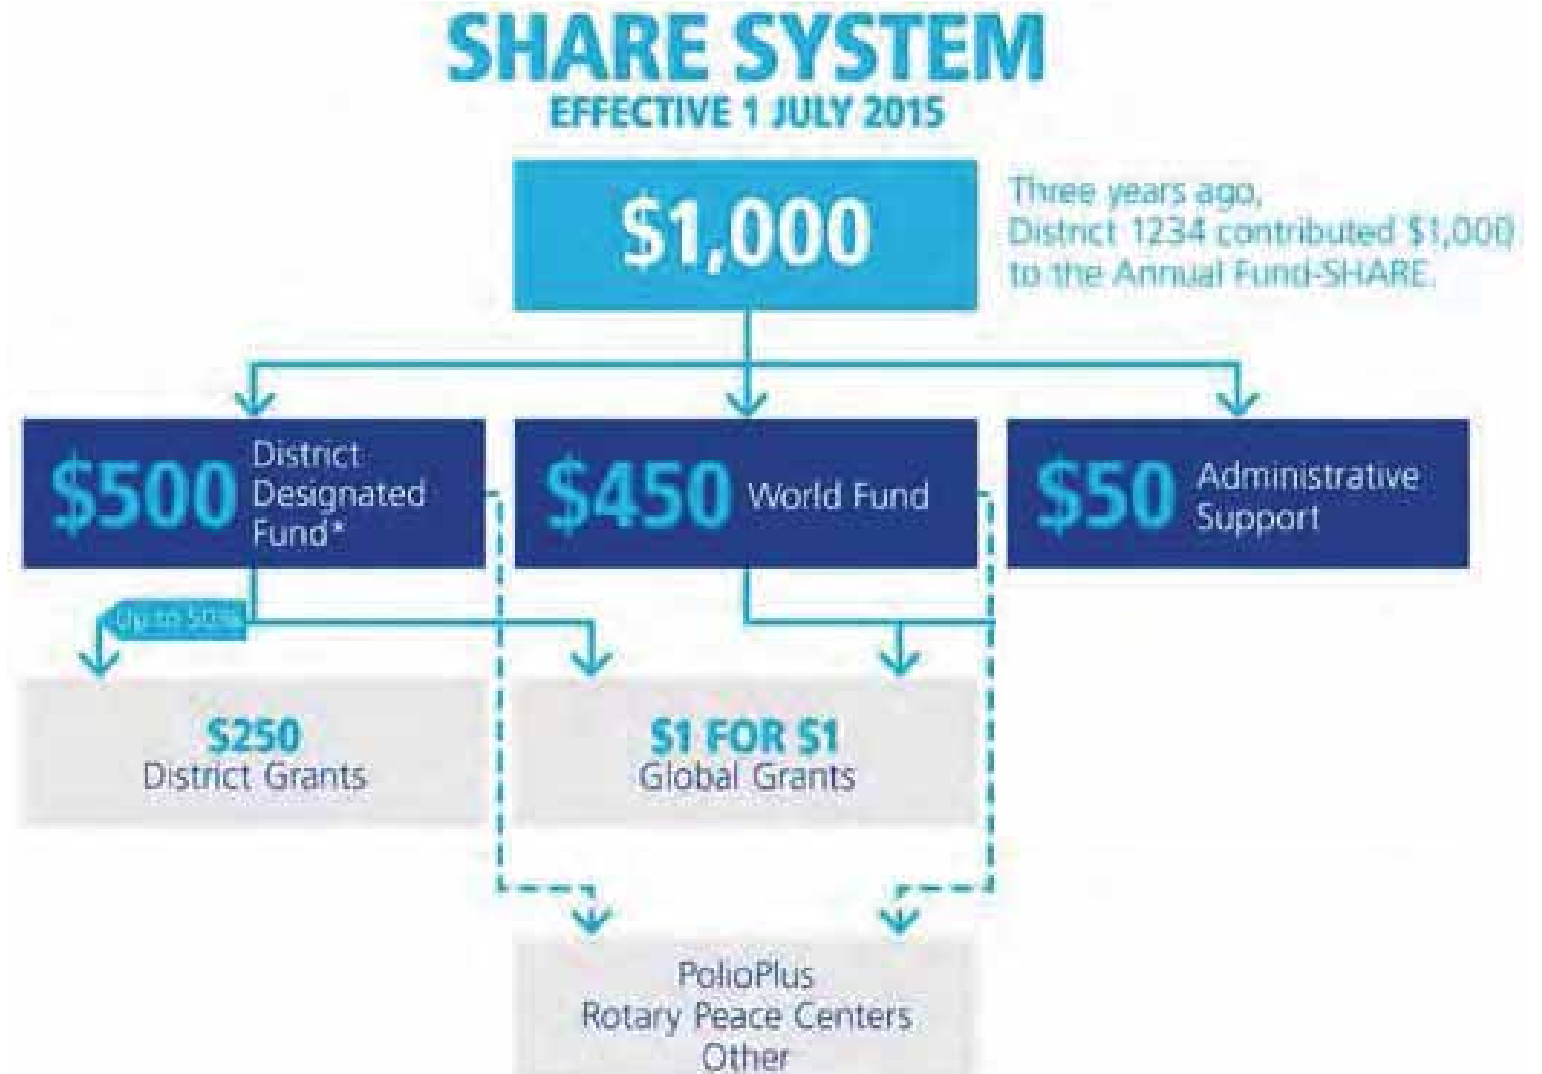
SHARE SYSTEM
EFFECTIVE 1 JULY 2015

$1,000

Three years ago, District 1234 contributed $1,000 to the Annual Fund-SHARE.

$500 District Designated Fund*

$450 World Fund

$50 Administrative Support

Up to 50%

$250
District Grants

$1 FOR $1
Global Grants

PolioPlus
Rotary Peace Centers
Other